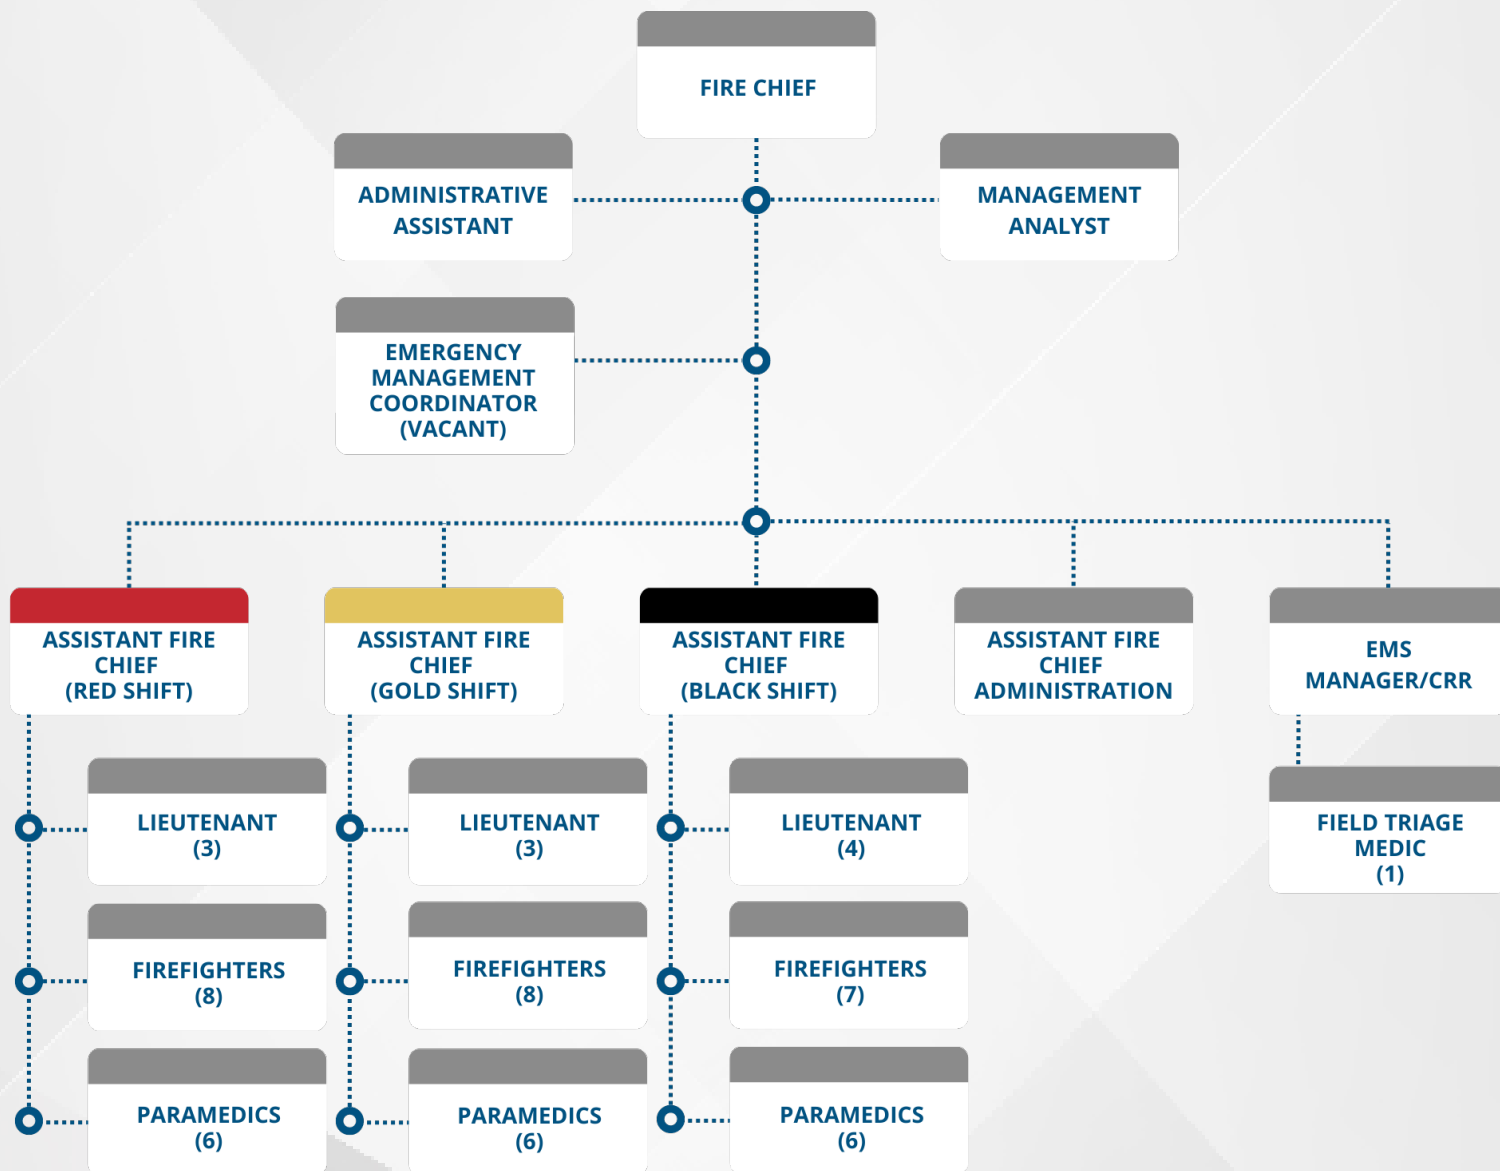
FIRE CHIEF

ADMINISTRATIVE ASSISTANT

MANAGEMENT ANALYST

EMERGENCY MANAGEMENT COORDINATOR (VACANT)

ASSISTANT FIRE CHIEF (RED SHIFT)

ASSISTANT FIRE CHIEF (GOLD SHIFT)

ASSISTANT FIRE CHIEF (BLACK SHIFT)

ASSISTANT FIRE CHIEF ADMINISTRATION

EMS MANAGER/CRR

LIEUTENANT (3)

FIREFIGHTERS (8)

PARAMEDICS (6)

LIEUTENANT (3)

FIREFIGHTERS (8)

PARAMEDICS (6)

LIEUTENANT (4)

FIREFIGHTERS (7)

PARAMEDICS (6)

FIELD TRIAGE MEDIC (1)